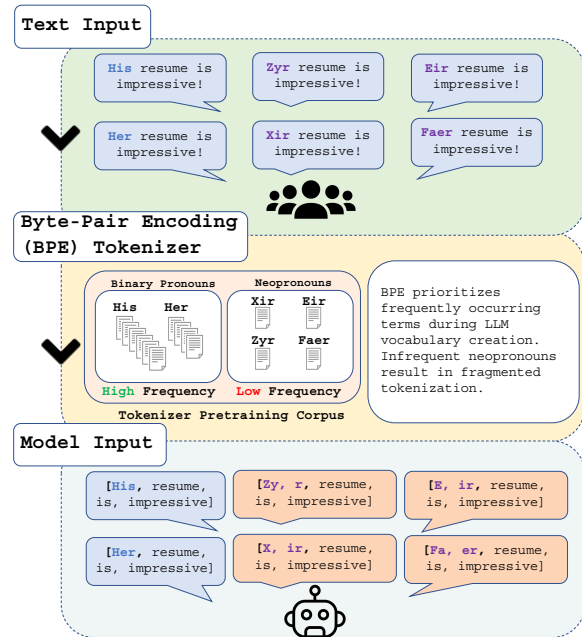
Text Input

His resume is impressive!

Zyr resume is impressive!

Eir resume is impressive!

Her resume is impressive!

Xir resume is impressive!

Faer resume is impressive!

Byte-Pair Encoding (BPE) Tokenizer

Binary Pronouns

His Her

High Frequency

Neopronouns

Xir Eir

Zyr Faer

Low Frequency

Tokenizer Pretraining Corpus

BPE prioritizes frequently occurring terms during LLM vocabulary creation. Infrequent neopronouns result in fragmented tokenization.

Model Input

[His, resume, is, impressive]

[Zy, r, resume, is, impressive]

[E, ir, resume, is, impressive]

[Her, resume, is, impressive]

[X, ir, resume, is, impressive]

[Fa, er, resume, is, impressive]